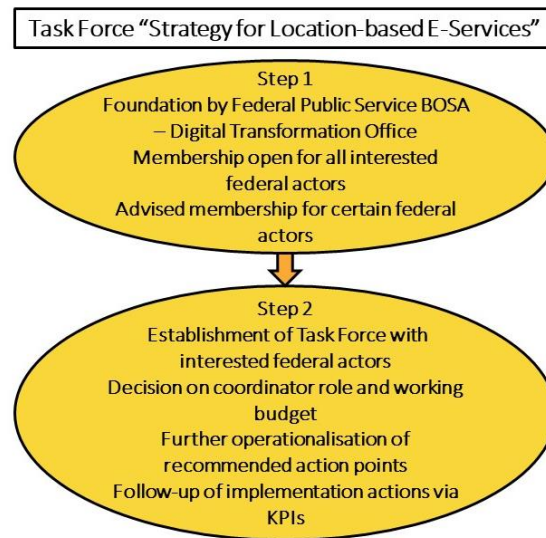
Task Force "Strategy for Location-based E-Services"

Step 1
Foundation by Federal Public Service BOSA – Digital Transformation Office
Membership open for all interested federal actors
Advised membership for certain federal actors

Step 2
Establishment of Task Force with interested federal actors
Decision on coordinator role and working budget
Further operationalisation of recommended action points
Follow-up of implementation actions via KPIs